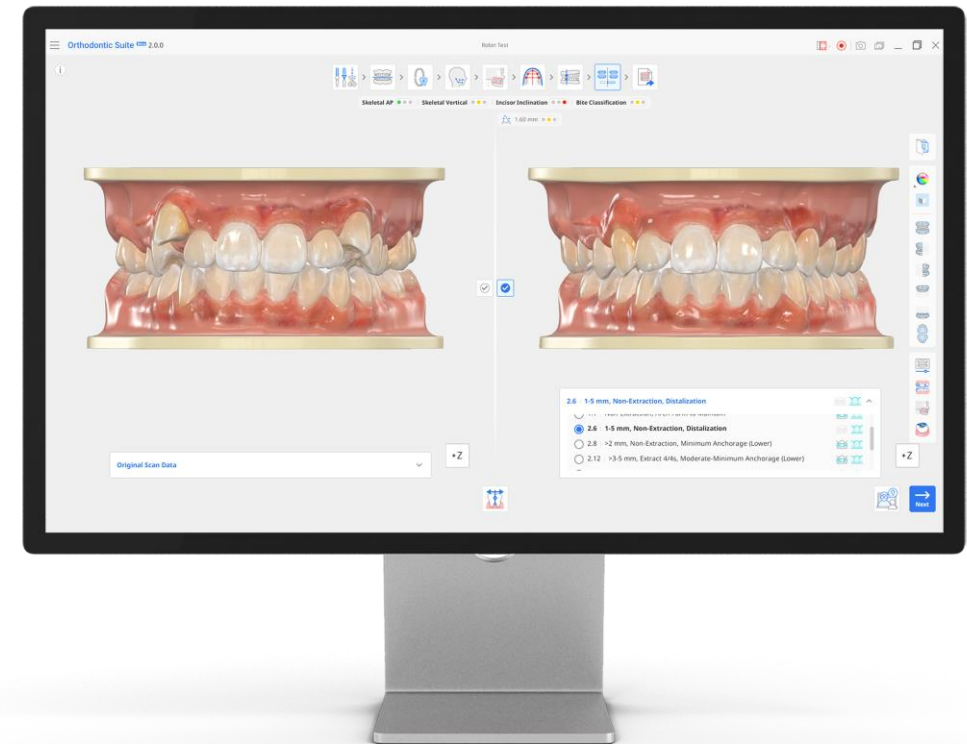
Orthodontic Suite Beta 2.0.0

Robin Test

i

Skeletal AP
Skeletal Vertical
Incisor Inclination
Bite Classification

1.60 mm

2.6 1-5 mm, Non-Extraction, Distalization

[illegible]

2.6 1-5 mm, Non-Extraction, Distalization

2.8 >2 mm, Non-Extraction, Minimum Anchorage (Lower)

2.12 >3-5 mm, Extract 4/4s, Moderate-Minimum Anchorage (Lower)

Original Scan Data

+Z

+Z

Next